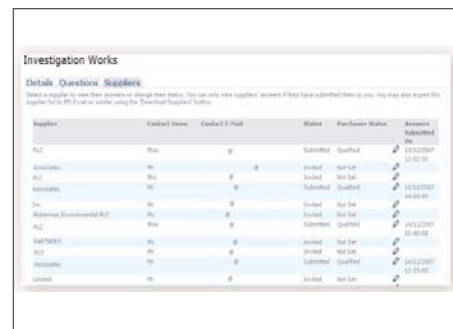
Investigation Works

Details Questions Suppliers

Select a supplier to view their answers or change their status. You can only view suppliers' answers if they have submitted them to you. You may also export this supplier list to MS Excel or similar using the 'Download Suppliers' button.

| Supplier | Contact Name | Contact E-Mail | Status | Purchaser Status | | Answers Submitted On |
|---|---|---|---|---|---|---|
| PLC | Miss | @ | Submitted | Qualified | | 13/12/2007 12:02:00 |
| Associates | Mr | @ | Invited | Not Set | | |
| PLC | Mrs | @ | Invited | Not Set | | |
| Associates | Mr | @ | Submitted | Qualified | | 13/12/2007 04:00:00 |
| Inc | Mr | @ | Invited | Not Set | | |
| Waterman Environmental PLC | Mr | @ | Invited | Not Set | | |
| PLC | Miss | @ | Submitted | Qualified | | 14/12/2007 10:48:00 |
| PARTNERS | Mr | @ | Invited | Not Set | | |
| PLC | Mr | @ | Invited | Not Set | | |
| Associates | Mr | @ | Submitted | Qualified | | 14/12/2007 11:05:00 |
| Limited | Mr | @ | Invited | Not Set | | |